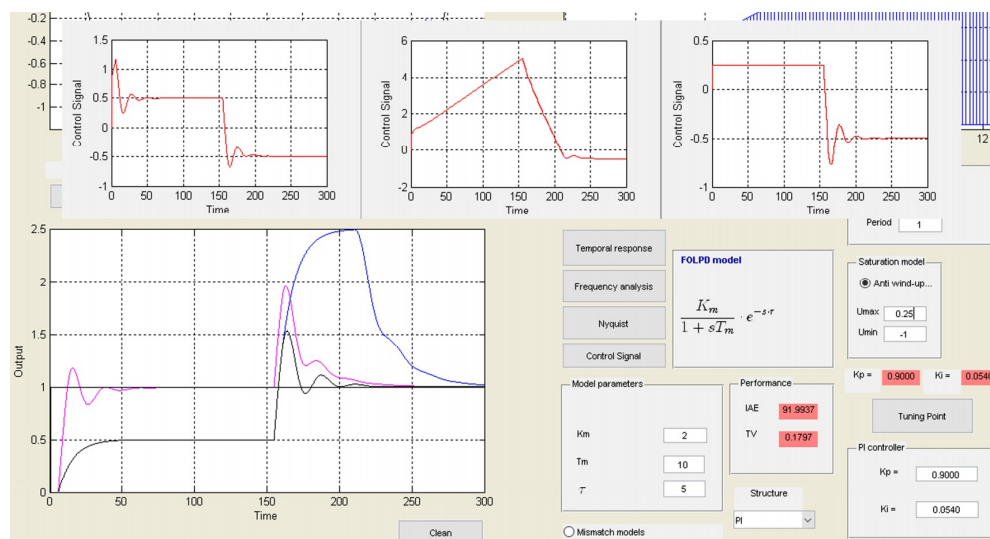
-0.2
-0.4
-0.6
-0.8
-1

12

1.5
1
0.5
0
-0.5
-1
Control Signal
0 50 100 150 200 250 300
Time

6
4
2
0
-2
Control Signal
0 50 100 150 200 250 300
Time

0.5
0
-0.5
-1
Control Signal
0 50 100 150 200 250 300
Time

Period 1

2.5
2
1.5
1
0.5
0
Output
0 50 100 150 200 250 300
Time

Temporal response
Frequency analysis
Nyquist
Control Signal

FOLPD model
$\frac{K_m}{1+sT_m} \cdot e^{-s \cdot \tau}$

Saturation model
Anti wind-up...
Umax 0.25
Umin -1

Kp = 0.9000 Ki = 0.054

Tuning Point

Model parameters
Km 2
Tm 10
$\tau$ 5

Performance
IAE 91.9937
TV 0.1797

PI controller
Kp = 0.9000
Ki = 0.0540

Structure
PI

Clean

Mismatch models